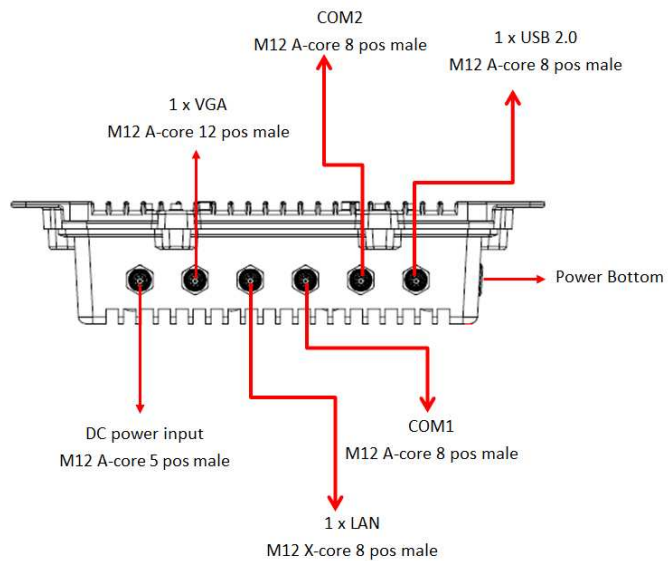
COM2
M12 A-core 8 pos male

1 x USB 2.0
M12 A-core 8 pos male

1 x VGA
M12 A-core 12 pos male

Power Bottom

DC power input
M12 A-core 5 pos male

COM1
M12 A-core 8 pos male

1 x LAN
M12 X-core 8 pos male